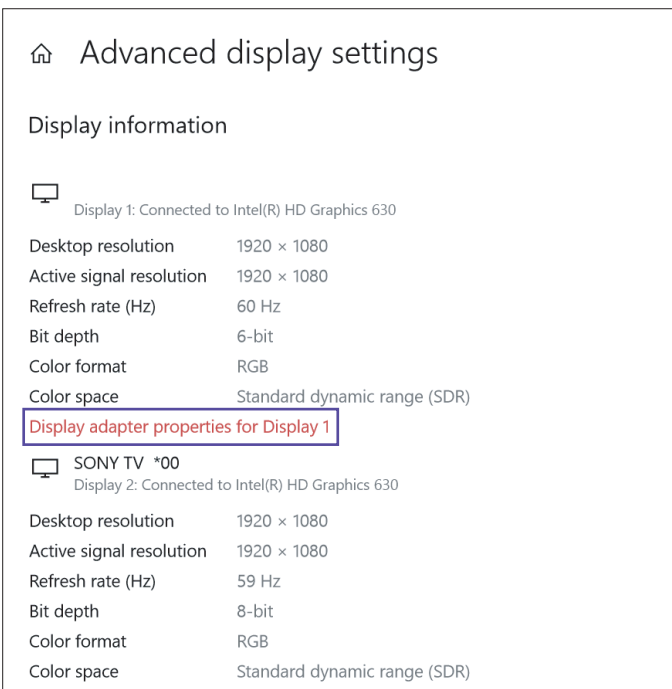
Advanced display settings

Display information

Display 1: Connected to Intel(R) HD Graphics 630

| | |
|---|---|
| Desktop resolution | 1920 × 1080 |
| Active signal resolution | 1920 × 1080 |
| Refresh rate (Hz) | 60 Hz |
| Bit depth | 6-bit |
| Color format | RGB |
| Color space | Standard dynamic range (SDR) |

Display adapter properties for Display 1

SONY TV *00
Display 2: Connected to Intel(R) HD Graphics 630

| | |
|---|---|
| Desktop resolution | 1920 × 1080 |
| Active signal resolution | 1920 × 1080 |
| Refresh rate (Hz) | 59 Hz |
| Bit depth | 8-bit |
| Color format | RGB |
| Color space | Standard dynamic range (SDR) |